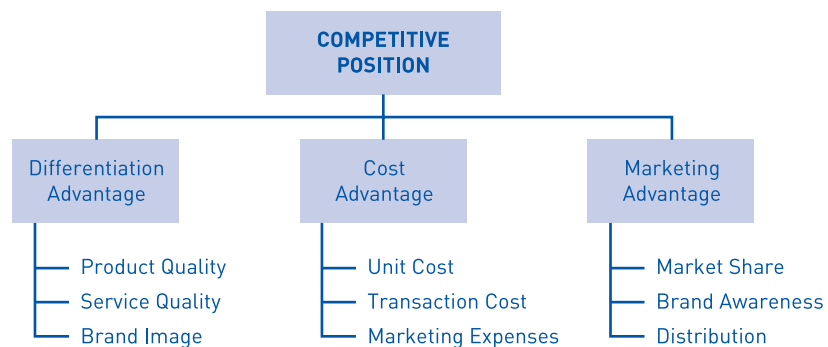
COMPETITIVE POSITION

Differentiation Advantage

Product Quality
Service Quality
Brand Image

Cost Advantage

Unit Cost
Transaction Cost
Marketing Expenses

Marketing Advantage

Market Share
Brand Awareness
Distribution